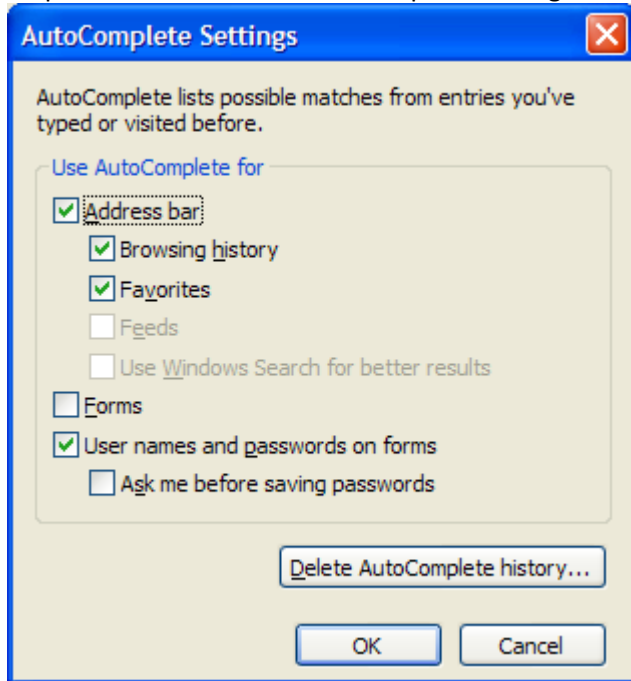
AutoComplete Settings

AutoComplete lists possible matches from entries you've typed or visited before.

Use AutoComplete for

Address bar

Browsing history

Favorites

Feeds

Use Windows Search for better results

Forms

User names and passwords on forms

Ask me before saving passwords

Delete AutoComplete history...

OK

Cancel